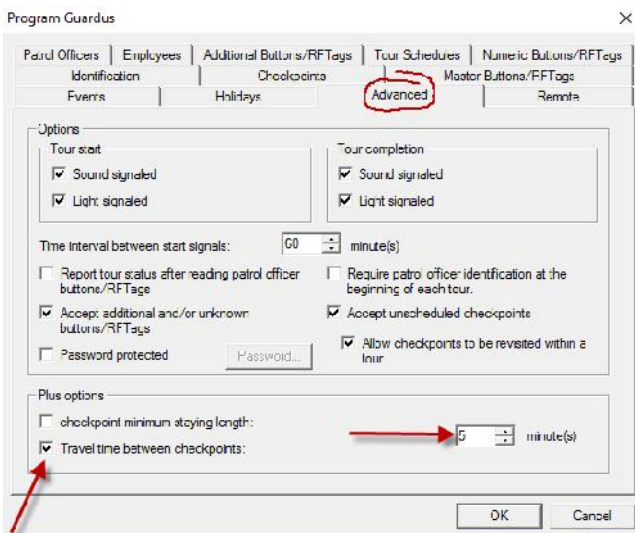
Program Guardus

Patrol Officers | Employees | Additional Buttons/RFTags | Tour Schedules | Numeric Buttons/RFTags

Identification | Checkpoints | Master Buttons/RFTags

Events | Holidays | Advanced | Remote

Options

Tour start

Sound signaled

Light signaled

Tour completion

Sound signaled

Light signaled

Time interval between start signals: 60 minute(s)

Report tour status after reading patrol officer buttons/RFTags

Require patrol officer identification at the beginning of each tour.

Accept additional and/or unknown buttons/RFTags

Accept unscheduled checkpoints

Password protected

Password...

Allow checkpoints to be revisited within a tour

Plus options

checkpoint minimum staying length:

Travel time between checkpoints:

5 minute(s)

OK

Cancel